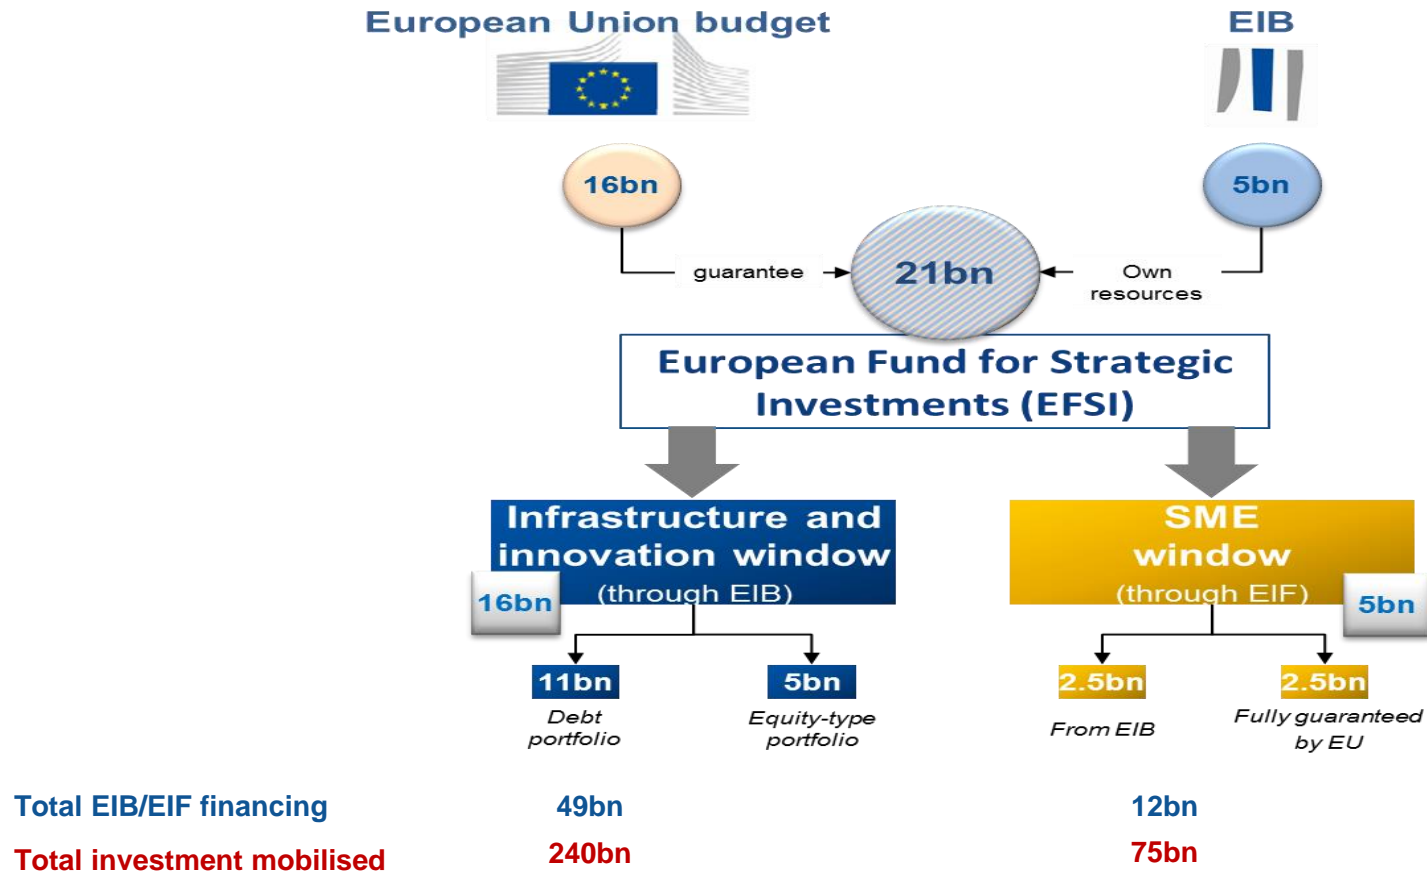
European Union budget

EIB

16bn

5bn

guarantee

21bn

Own resources

European Fund for Strategic Investments (EFSI)

Infrastructure and innovation window (through EIB)

16bn

SME window (through EIF)

5bn

11bn
Debt portfolio

5bn
Equity-type portfolio

2.5bn
From EIB

2.5bn
Fully guaranteed by EU

| Total EIB/EIF financing | 49bn | 12bn |
|---|---|---|
| Total investment mobilised | 240bn | 75bn |